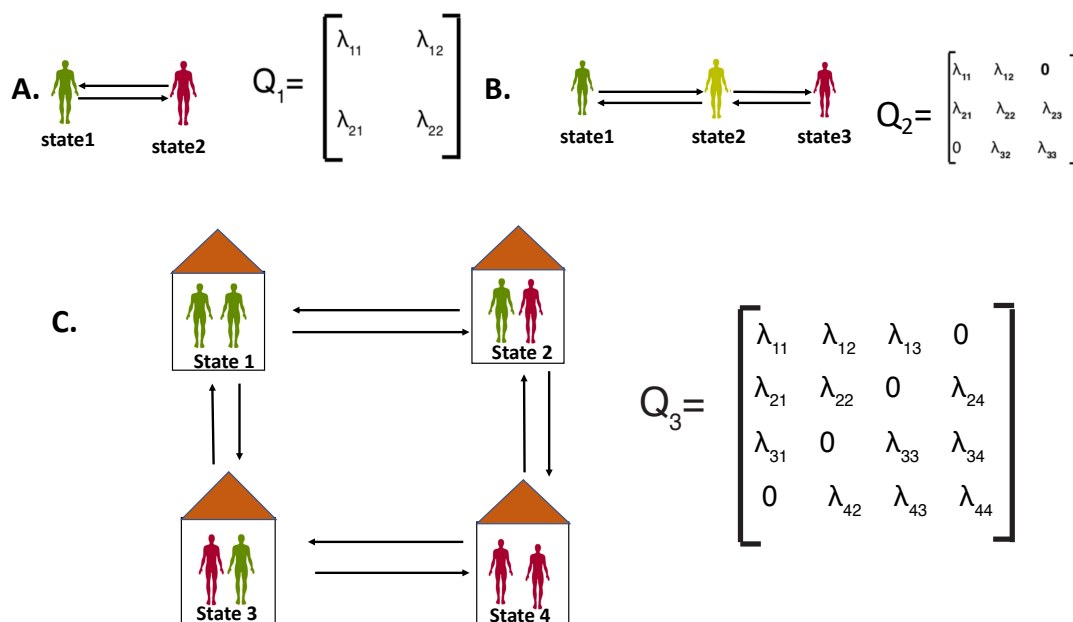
A.

state1 state2

$Q_1= \begin{bmatrix} \lambda_{11} & \lambda_{12} \\ \lambda_{21} & \lambda_{22} \end{bmatrix}$

B.

state1 state2 state3

$Q_2= \begin{bmatrix} \lambda_{11} & \lambda_{12} & 0 \\ \lambda_{21} & \lambda_{22} & \lambda_{23} \\ 0 & \lambda_{32} & \lambda_{33} \end{bmatrix}$

C.

State 1 State 2

State 3 State 4

$Q_3= \begin{bmatrix} \lambda_{11} & \lambda_{12} & \lambda_{13} & 0 \\ \lambda_{21} & \lambda_{22} & 0 & \lambda_{24} \\ \lambda_{31} & 0 & \lambda_{33} & \lambda_{34} \\ 0 & \lambda_{42} & \lambda_{43} & \lambda_{44} \end{bmatrix}$